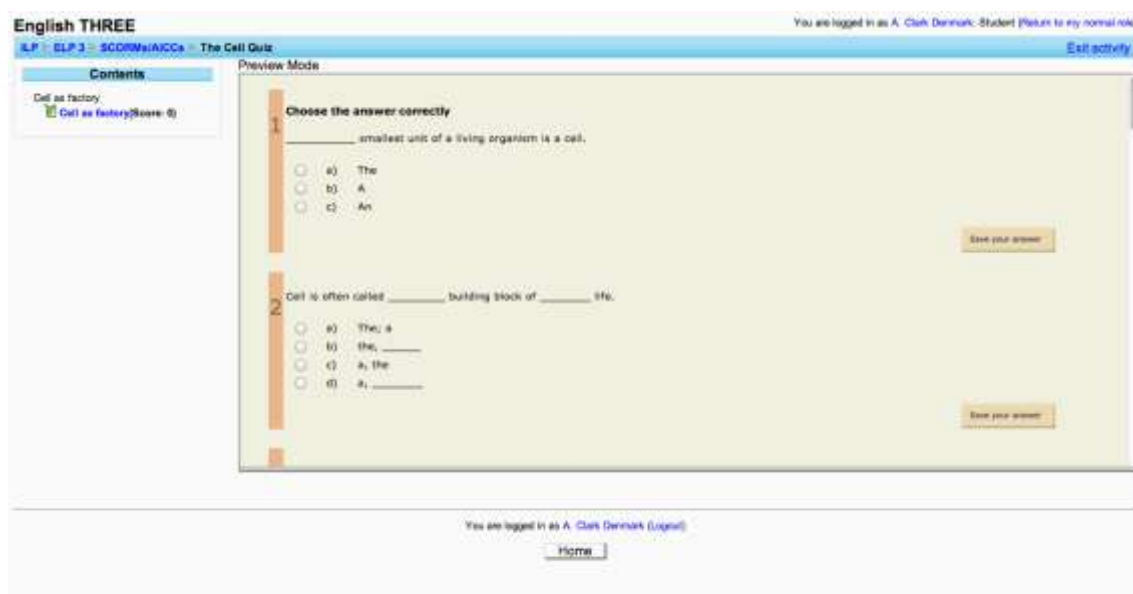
English THREE

You are logged in as A. Clark Denmark: Student (Return to my normal role

ILP ► ELP 3 ► SCORMs/AICCs ► The Cell Quiz

Exit activity

Contents

Cell as factory

Cell as factory(Score: 0)

Preview Mode

1

Choose the answer correctly

__________ smallest unit of a living organism is a cell.

a) The
b) A
c) An

Save your answer

2

Cell is often called ________ building block of _______ life.

a) The; a
b) the, _____
c) a, the
d) a, _______

Save your answer

You are logged in as A. Clark Denmark (Logout)

Home